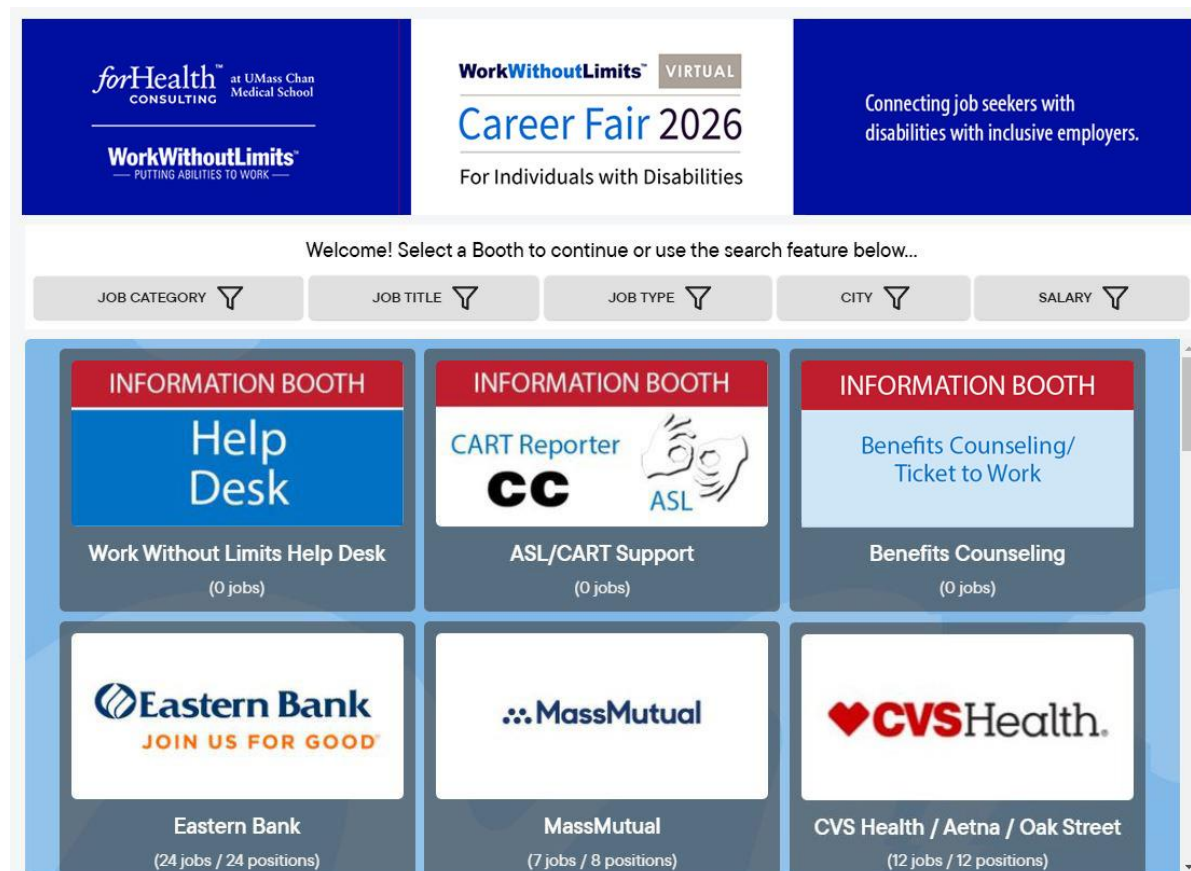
forHealth™ CONSULTING at UMass Chan Medical School

WorkWithoutLimits™
— PUTTING ABILITIES TO WORK —

WorkWithoutLimits™ VIRTUAL
Career Fair 2026
For Individuals with Disabilities

Connecting job seekers with disabilities with inclusive employers.

Welcome! Select a Booth to continue or use the search feature below...

JOB CATEGORY | JOB TITLE | JOB TYPE | CITY | SALARY

INFORMATION BOOTH
Help Desk
Work Without Limits Help Desk
(0 jobs)

INFORMATION BOOTH
CART Reporter
CC
ASL
ASL/CART Support
(0 jobs)

INFORMATION BOOTH
Benefits Counseling/ Ticket to Work
Benefits Counseling
(0 jobs)

Eastern Bank
JOIN US FOR GOOD
Eastern Bank
(24 jobs / 24 positions)

MassMutual
MassMutual
(7 jobs / 8 positions)

CVSHealth.
CVS Health / Aetna / Oak Street
(12 jobs / 12 positions)